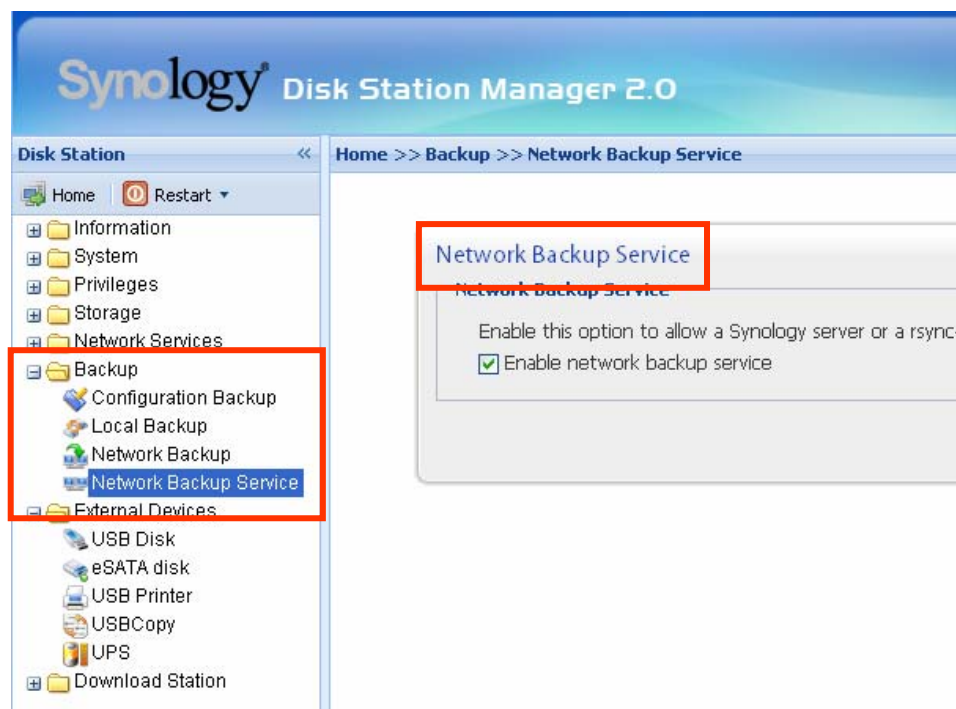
Synology Disk Station Manager 2.0

Disk Station «

Home Restart

Information
System
Privileges
Storage
Network Services
Backup
Configuration Backup
Local Backup
Network Backup
Network Backup Service
External Devices
USB Disk
eSATA disk
USB Printer
USBCopy
UPS
Download Station

Home >> Backup >> Network Backup Service

Network Backup Service

Network Backup Service

Enable this option to allow a Synology server or a rsync-

Enable network backup service